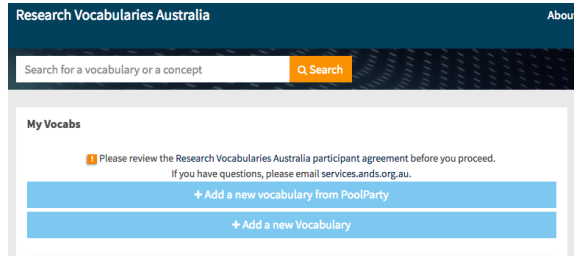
Research Vocabularies Australia

About

Search for a vocabulary or a concept

Search

My Vocabs

! Please review the Research Vocabularies Australia participant agreement before you proceed. If you have questions, please email services.ands.org.au.

+ Add a new vocabulary from PoolParty

+ Add a new Vocabulary